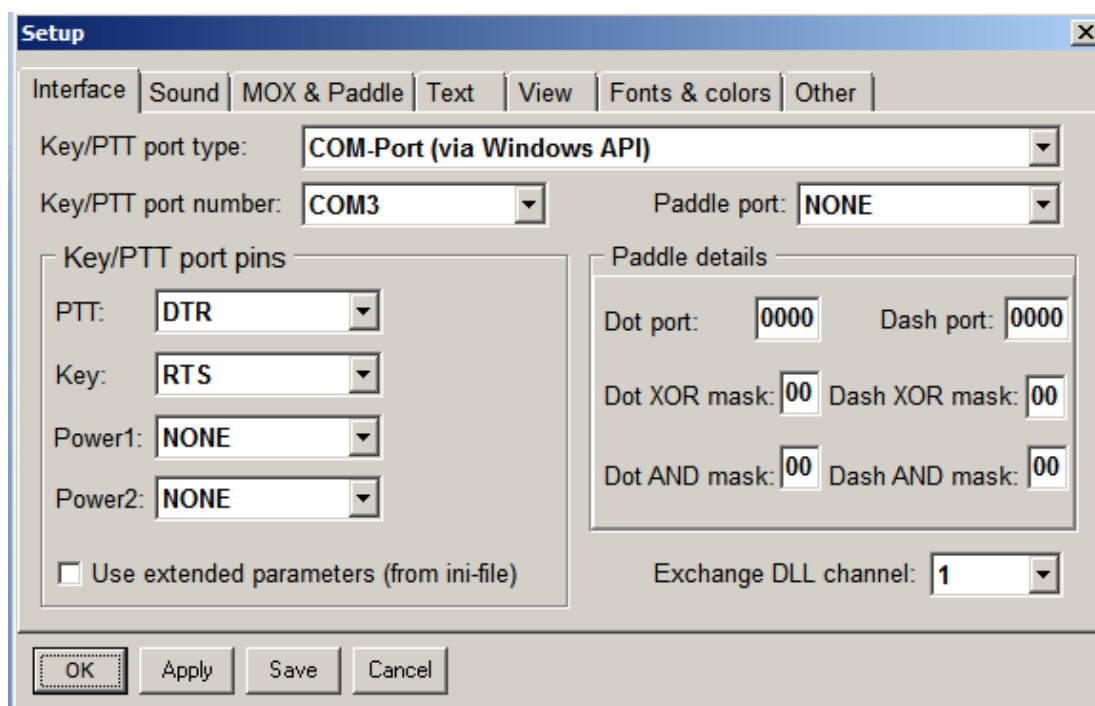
Setup

Interface | Sound | MOX & Paddle | Text | View | Fonts & colors | Other

Key/PTT port type: COM-Port (via Windows API)

Key/PTT port number: COM3

Paddle port: NONE

Key/PTT port pins

PTT: DTR

Key: RTS

Power1: NONE

Power2: NONE

Use extended parameters (from ini-file)

Paddle details

Dot port: 0000

Dash port: 0000

Dot XOR mask: 00

Dash XOR mask: 00

Dot AND mask: 00

Dash AND mask: 00

Exchange DLL channel: 1

OK

Apply

Save

Cancel